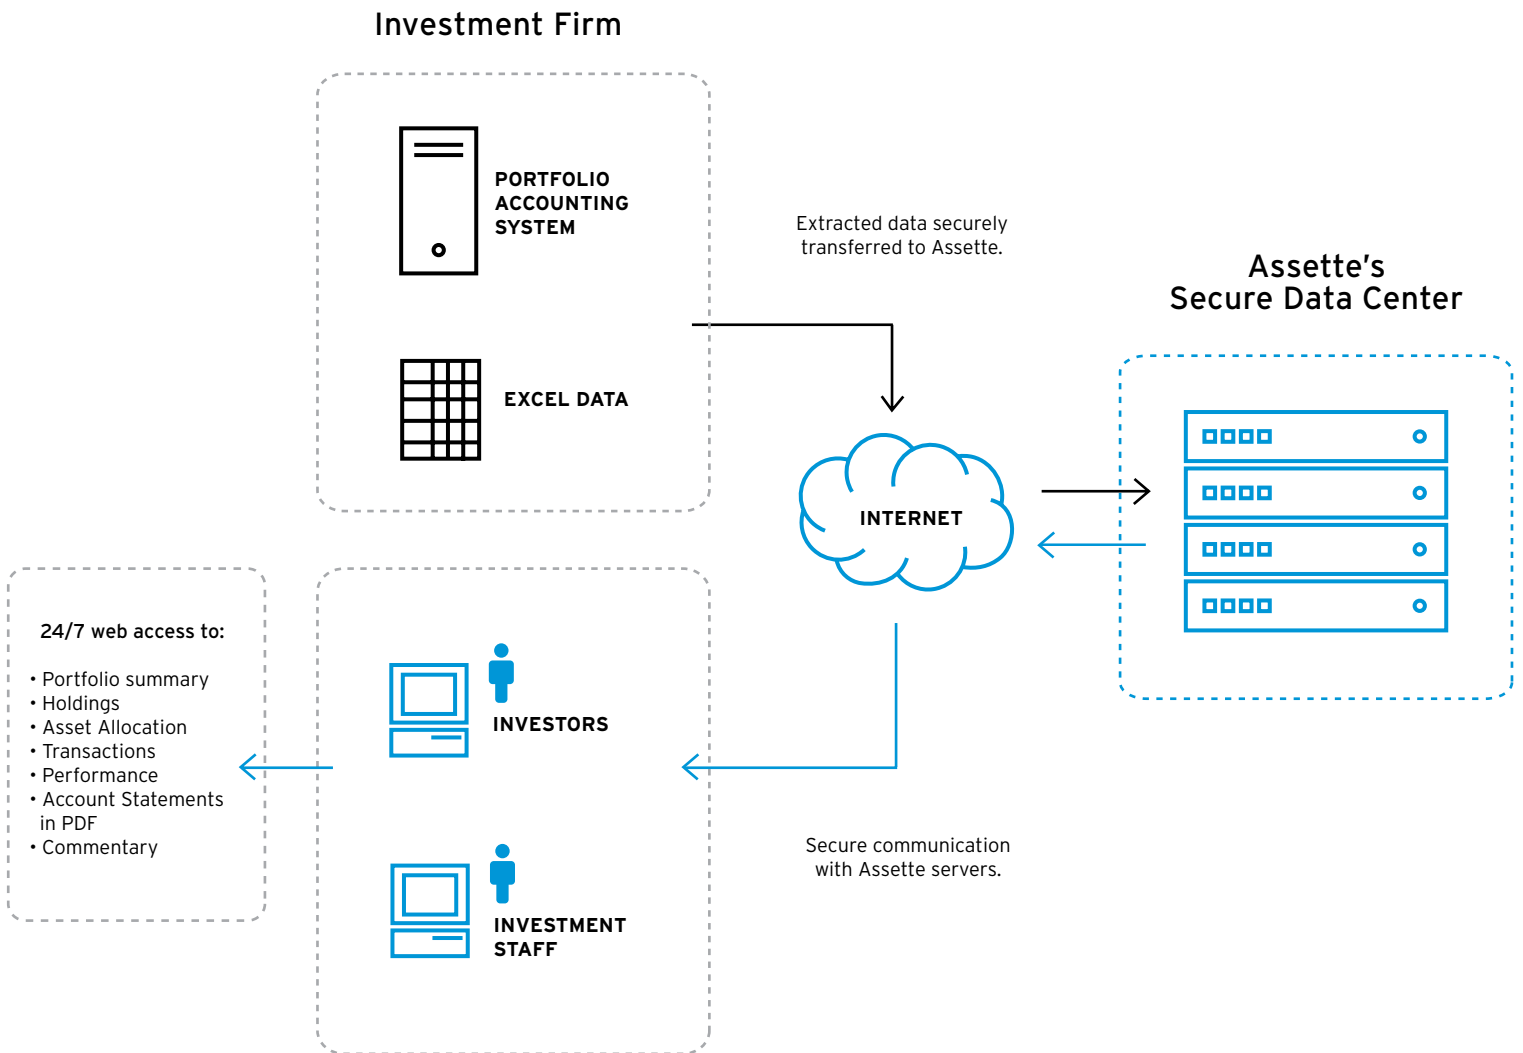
Investment Firm

PORTFOLIO ACCOUNTING SYSTEM

EXCEL DATA

Extracted data securely transferred to Assette.

Assette's Secure Data Center

INTERNET

24/7 web access to:

• Portfolio summary
• Holdings
• Asset Allocation
• Transactions
• Performance
• Account Statements in PDF
• Commentary

INVESTORS

INVESTMENT STAFF

Secure communication with Assette servers.